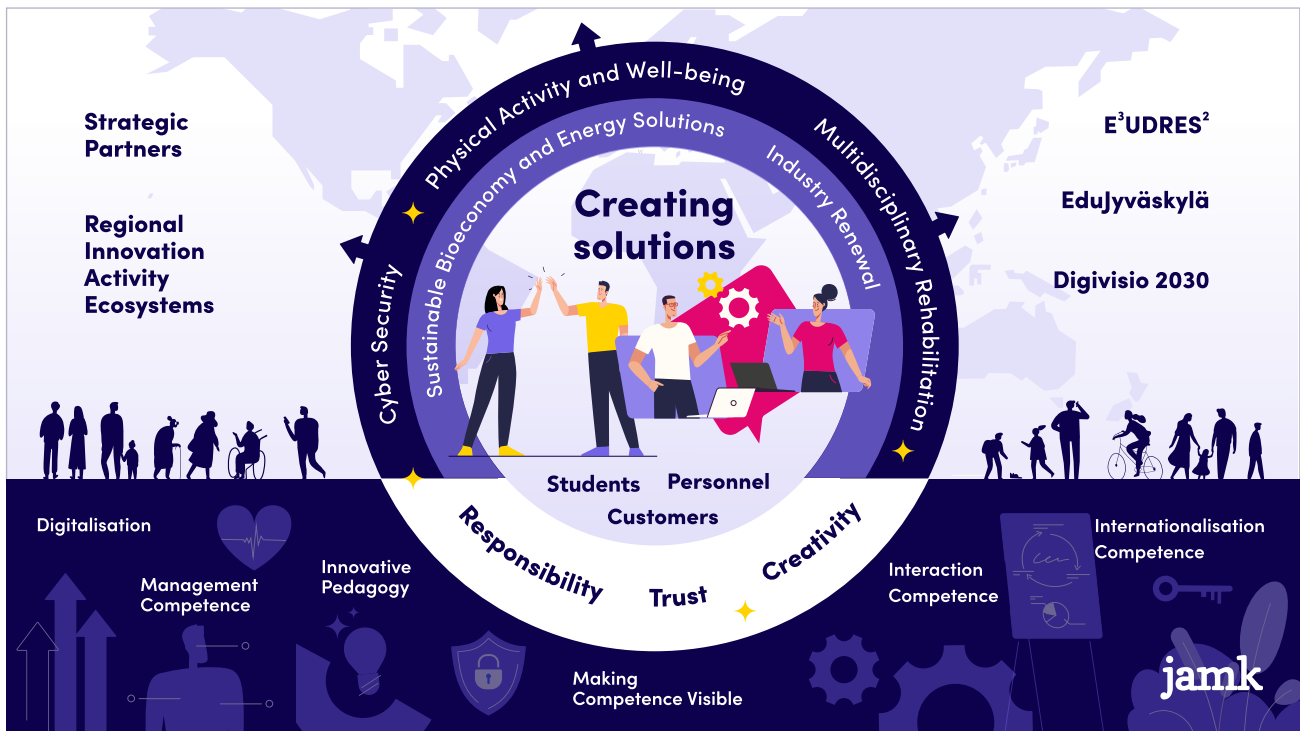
Strategic Partners

Regional Innovation Activity Ecosystems

Physical Activity and Well-being

Sustainable Bioeconomy and Energy Solutions

Multidisciplinary Rehabilitation

Industry Renewal

Cyber Security

Creating solutions

$E^3UDRES^2$

EduJyväskylä

Digivisio 2030

Students

Personnel

Customers

Responsibility

Trust

Creativity

Digitalisation

Management Competence

Innovative Pedagogy

Making Competence Visible

Interaction Competence

Internationalisation Competence

jamk